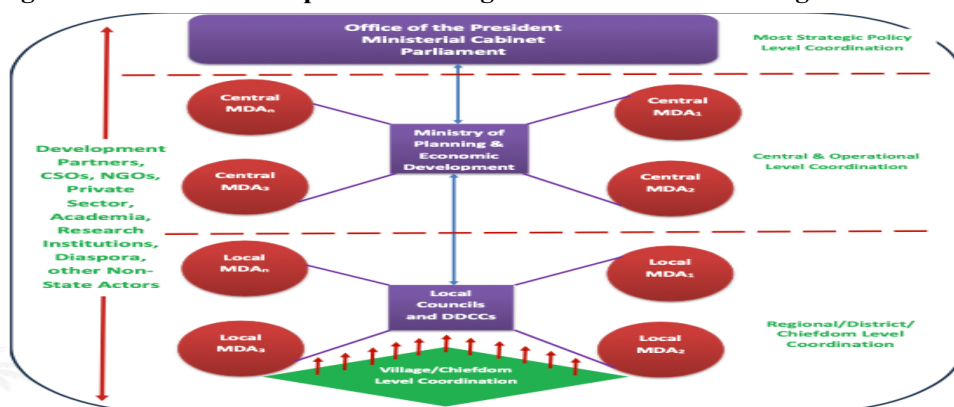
Office of the President
Ministerial Cabinet
Parliament

Most Strategic Policy Level Coordination

Central $MDA_n$

Central $MDA_1$

Ministry of Planning & Economic Development

Development Partners, CSOs, NGOs, Private Sector, Academia, Research Institutions, Diaspora, other Non-State Actors

Central $MDA_3$

Central $MDA_2$

Central & Operational Level Coordination

Local $MDA_n$

Local $MDA_1$

Local Councils and DDCCs

Local $MDA_3$

Local $MDA_2$

Regional/District/ Chiefdom Level Coordination

Village/Chiefdom Level Coordination